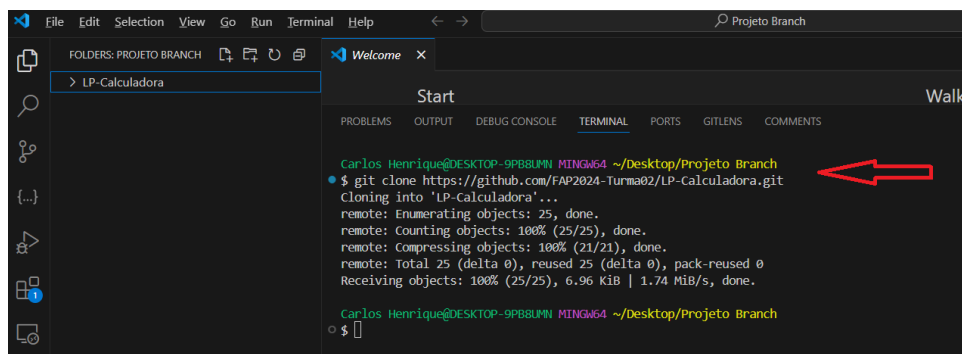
File Edit Selection View Go Run Terminal Help

Projeto Branch

FOLDERS: PROJETO BRANCH

> LP-Calculadora

Welcome ×

Start

Walk

PROBLEMS OUTPUT DEBUG CONSOLE TERMINAL PORTS GITLENS COMMENTS

Carlos Henrique@DESKTOP-9PB8UMN MINGW64 ~/Desktop/Projeto Branch
$ git clone https://github.com/FAP2024-Turma02/LP-Calculadora.git
Cloning into 'LP-Calculadora'...
remote: Enumerating objects: 25, done.
remote: Counting objects: 100% (25/25), done.
remote: Compressing objects: 100% (21/21), done.
remote: Total 25 (delta 0), reused 25 (delta 0), pack-reused 0
Receiving objects: 100% (25/25), 6.96 KiB | 1.74 MiB/s, done.

Carlos Henrique@DESKTOP-9PB8UMN MINGW64 ~/Desktop/Projeto Branch
$

1